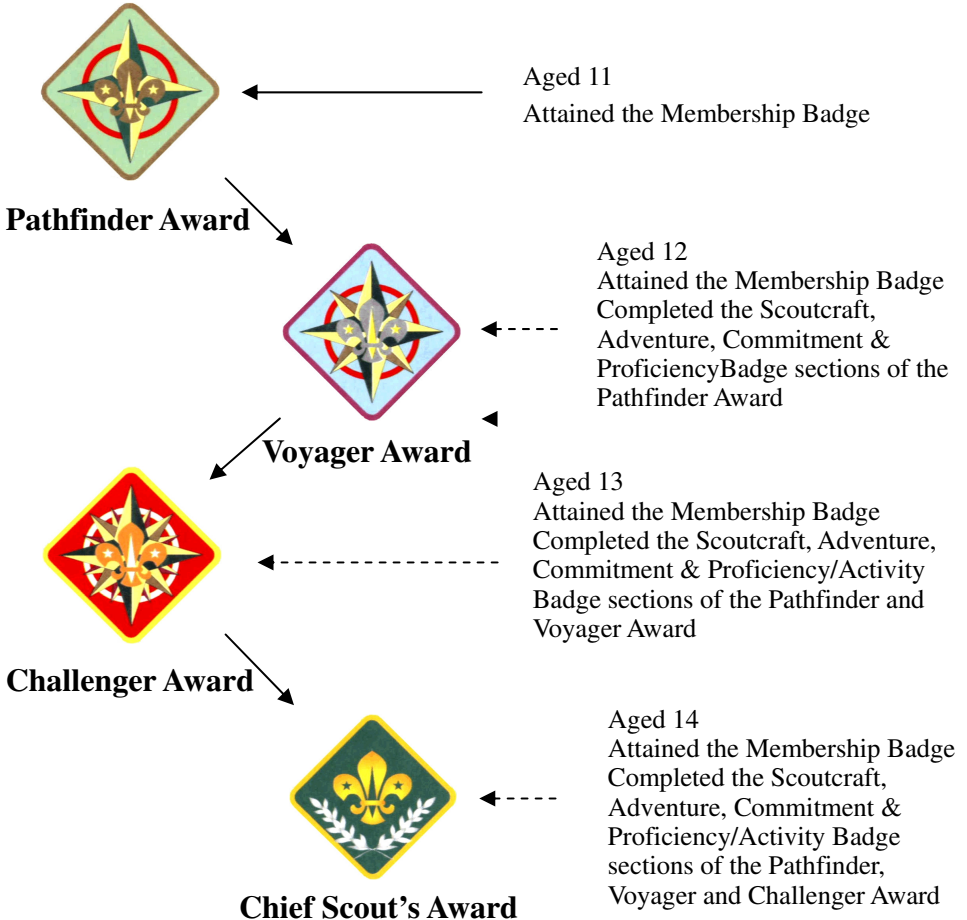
Aged 11
Attained the Membership Badge

Pathfinder Award

Aged 12
Attained the Membership Badge
Completed the Scoutcraft, Adventure, Commitment & ProficiencyBadge sections of the Pathfinder Award

Voyager Award

Aged 13
Attained the Membership Badge
Completed the Scoutcraft, Adventure, Commitment & Proficiency/Activity Badge sections of the Pathfinder and Voyager Award

Challenger Award

Aged 14
Attained the Membership Badge
Completed the Scoutcraft, Adventure, Commitment & Proficiency/Activity Badge sections of the Pathfinder, Voyager and Challenger Award

Chief Scout's Award